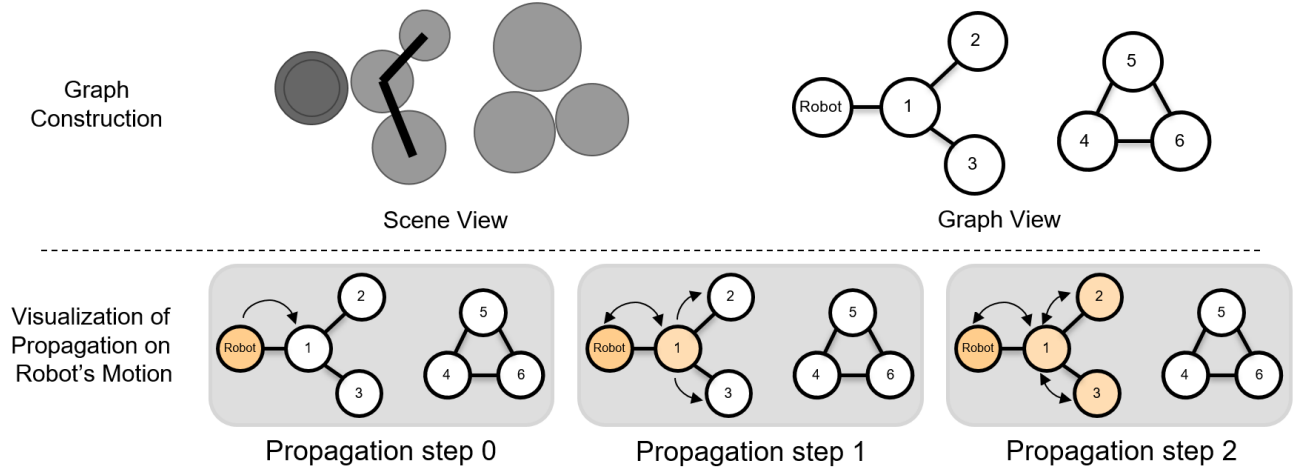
Graph Construction

Scene View

Robot
1
2
3
5
4
6

Graph View

Visualization of Propagation on Robot's Motion

Robot
1
2
3
5
4
6

Propagation step 0

Robot
1
2
3
5
4
6

Propagation step 1

Robot
1
2
3
5
4
6

Propagation step 2